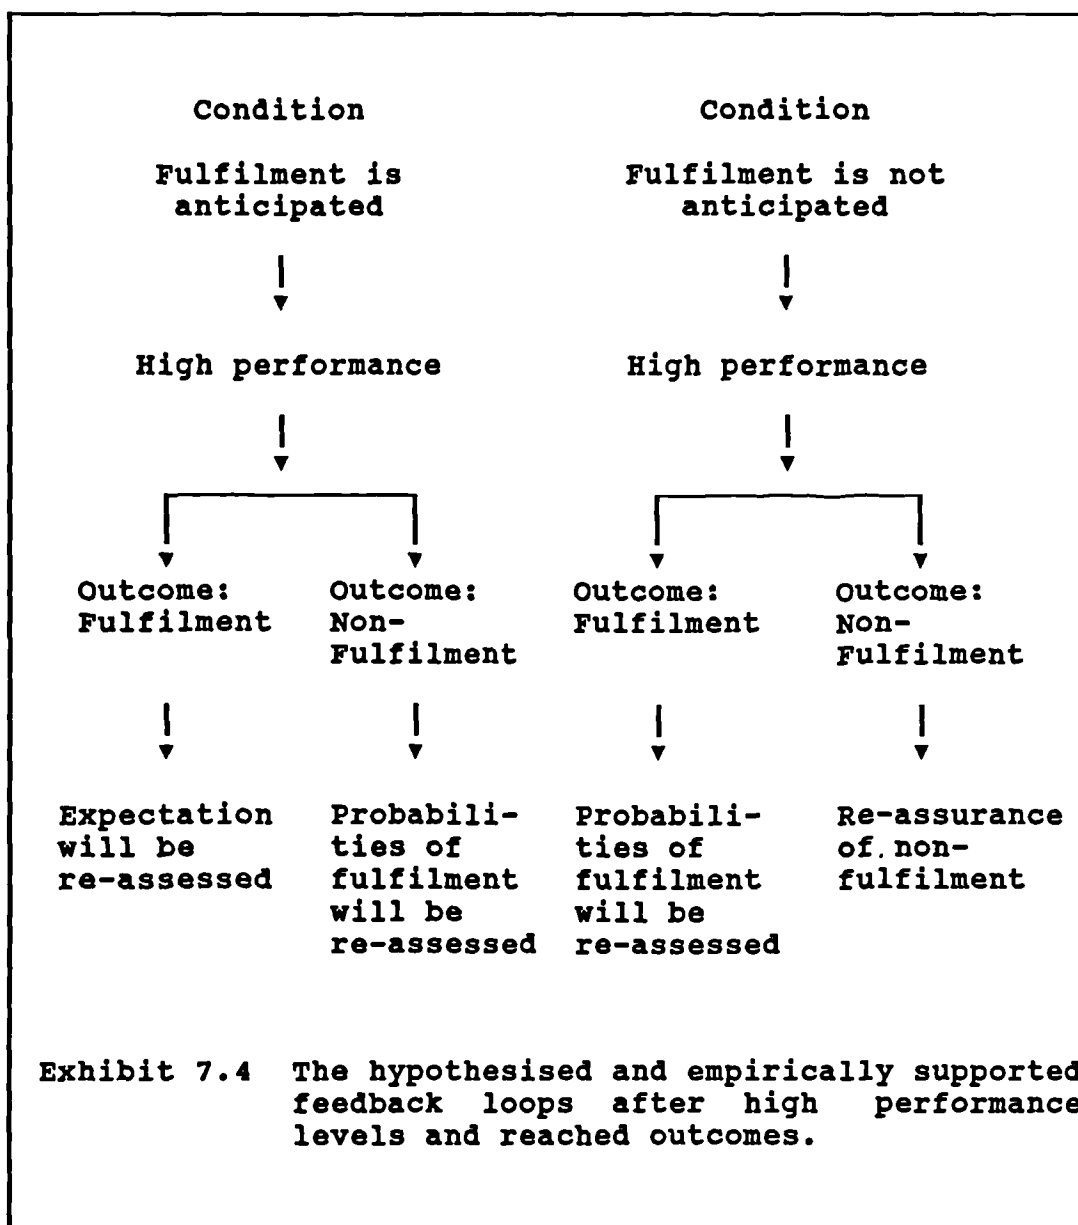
Condition

Fulfilment is anticipated

High performance

Outcome: Fulfilment

Expectation will be re-assessed

Outcome: Non-Fulfilment

Probabilities of fulfilment will be re-assessed

Condition

Fulfilment is not anticipated

High performance

Outcome: Fulfilment

Probabilities of fulfilment will be re-assessed

Outcome: Non-Fulfilment

Re-assurance of non-fulfilment

Exhibit 7.4 The hypothesised and empirically supported feedback loops after high performance levels and reached outcomes.